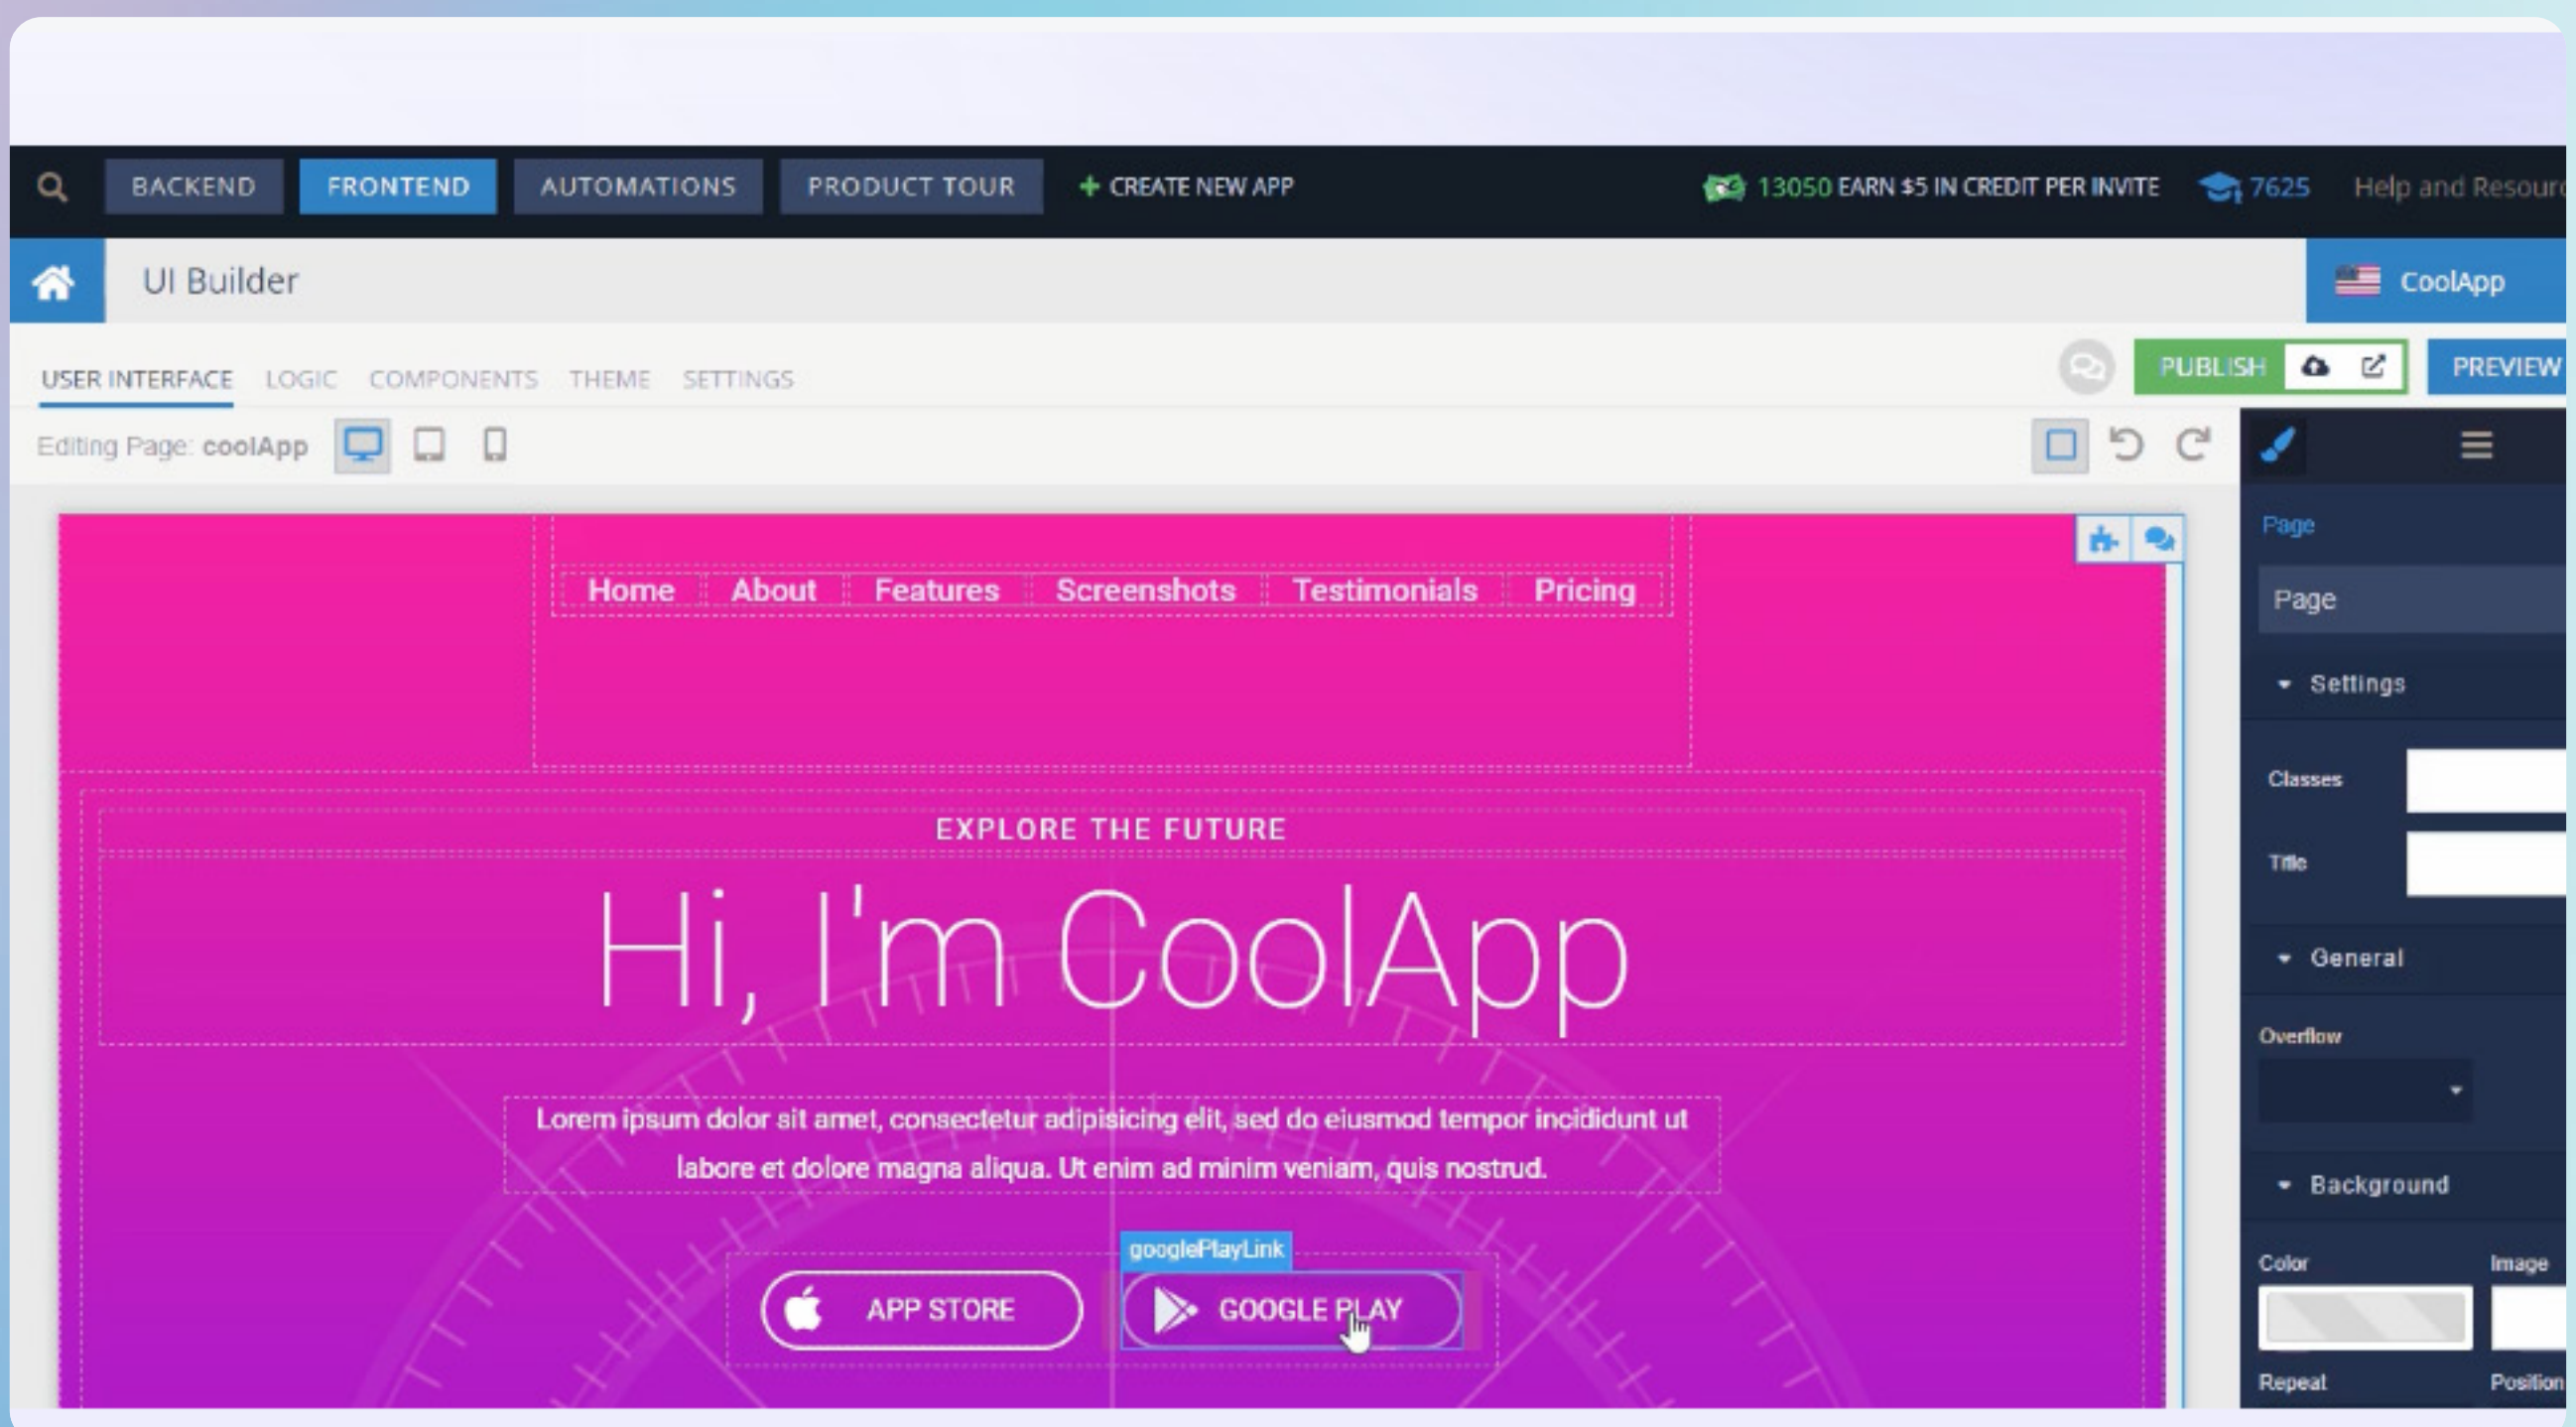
BACKEND FRONTEND AUTOMATIONS PRODUCT TOUR + CREATE NEW APP 13050 EARN $5 IN CREDIT PER INVITE 7625 Help and Resour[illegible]

UI Builder CoolApp

USER INTERFACE LOGIC COMPONENTS THEME SETTINGS PUBLISH PREVIEW

Editing Page: coolApp

Home About Features Screenshots Testimonials Pricing

EXPLORE THE FUTURE

Hi, I'm CoolApp

Lorem ipsum dolor sit amet, consectetur adipisicing elit, sed do eiusmod tempor incididunt ut labore et dolore magna aliqua. Ut enim ad minim veniam, quis nostrud.

googlePlayLink

APP STORE GOOGLE PLAY

Page

Page

Settings

Classes

Title

General

Overflow

Background

Color Image

Repeat Position